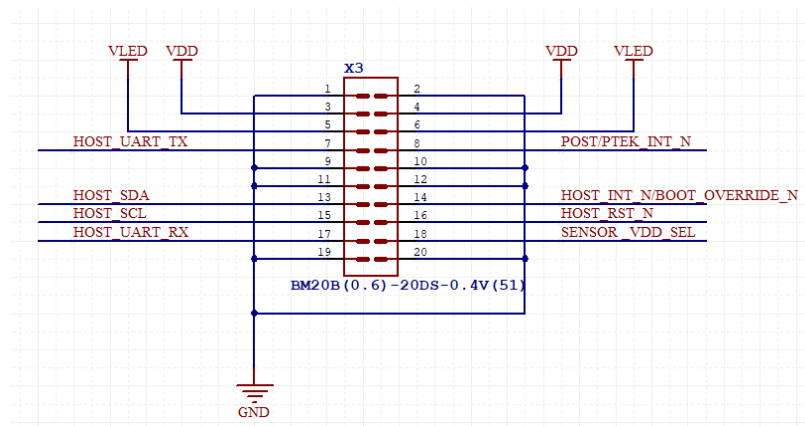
VLED VDD
VDD VLED
X3
1 2
3 4
5 6
HOST_UART_TX 7 8 POST/PTEK_INT_N
9 10
11 12
HOST_SDA 13 14 HOST_INT_N/BOOT_OVERRIDE_N
HOST_SCL 15 16 HOST_RST_N
HOST_UART_RX 17 18 SENSOR_VDD_SEL
19 20
BM20B(0.6)-20DS-0.4V(51)
GND